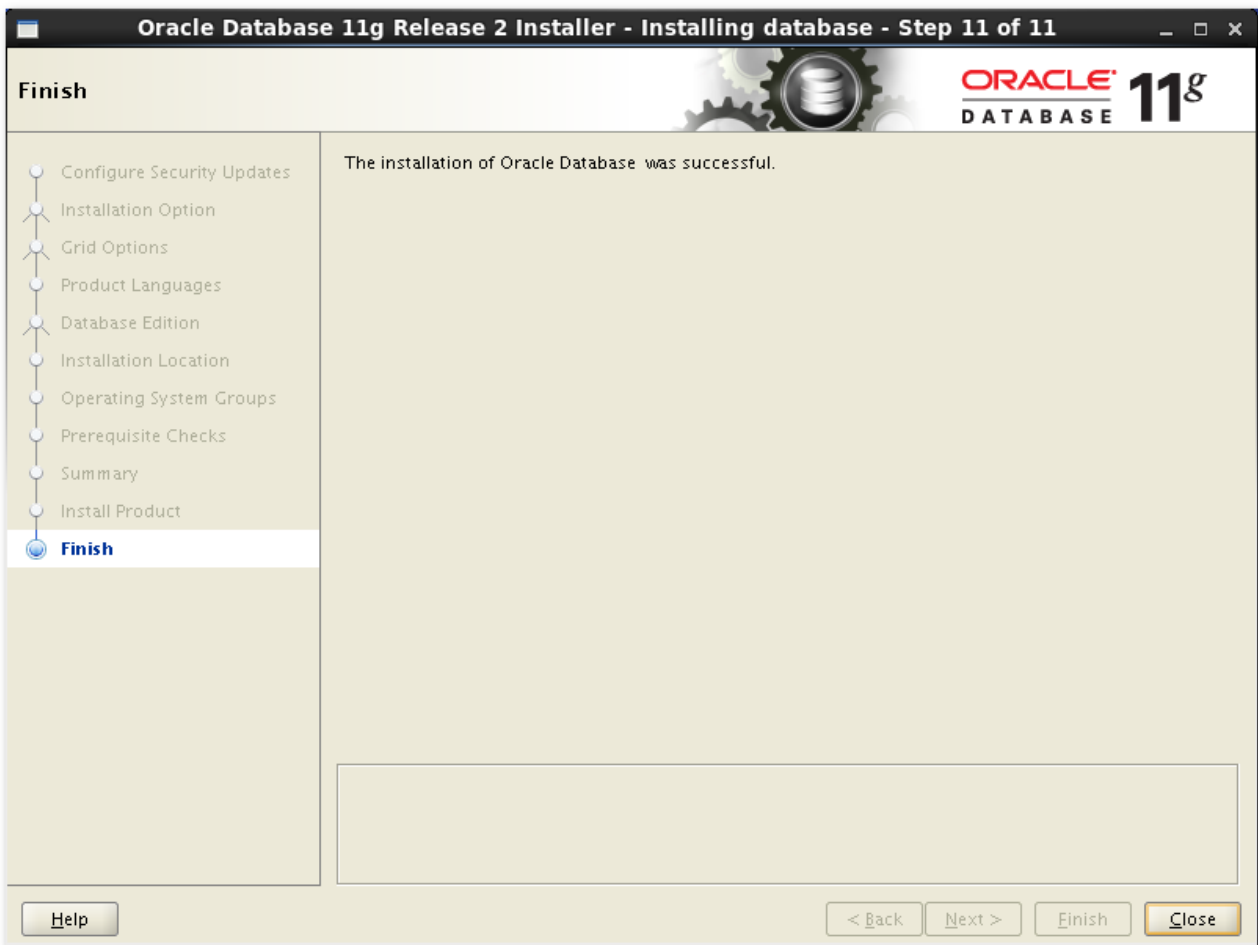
Oracle Database 11g Release 2 Installer - Installing database - Step 11 of 11

Finish

ORACLE DATABASE 11g

Configure Security Updates
Installation Option
Grid Options
Product Languages
Database Edition
Installation Location
Operating System Groups
Prerequisite Checks
Summary
Install Product
Finish

The installation of Oracle Database was successful.

Help

< Back
Next >
Finish
Close